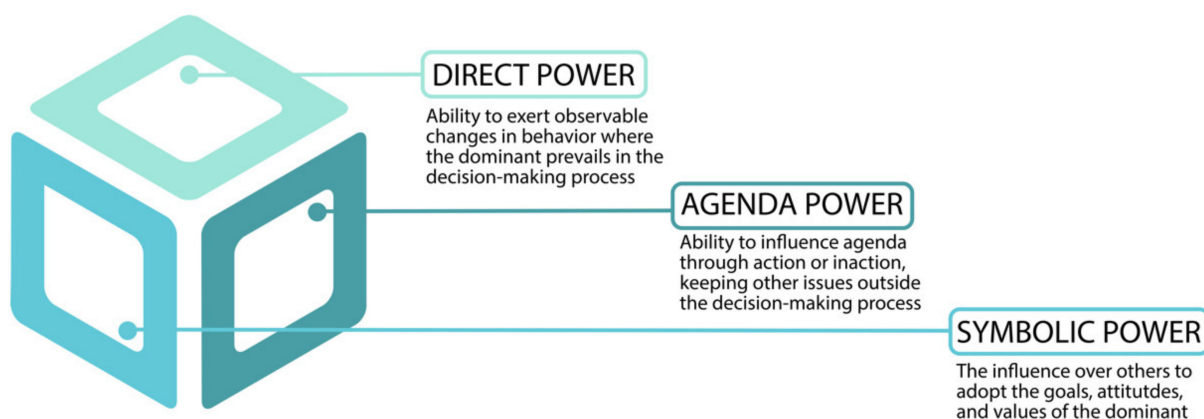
DIRECT POWER

Ability to exert observable changes in behavior where the dominant prevails in the decision-making process

AGENDA POWER

Ability to influence agenda through action or inaction, keeping other issues outside the decision-making process

SYMBOLIC POWER

The influence over others to adopt the goals, attitutdes, and values of the dominant